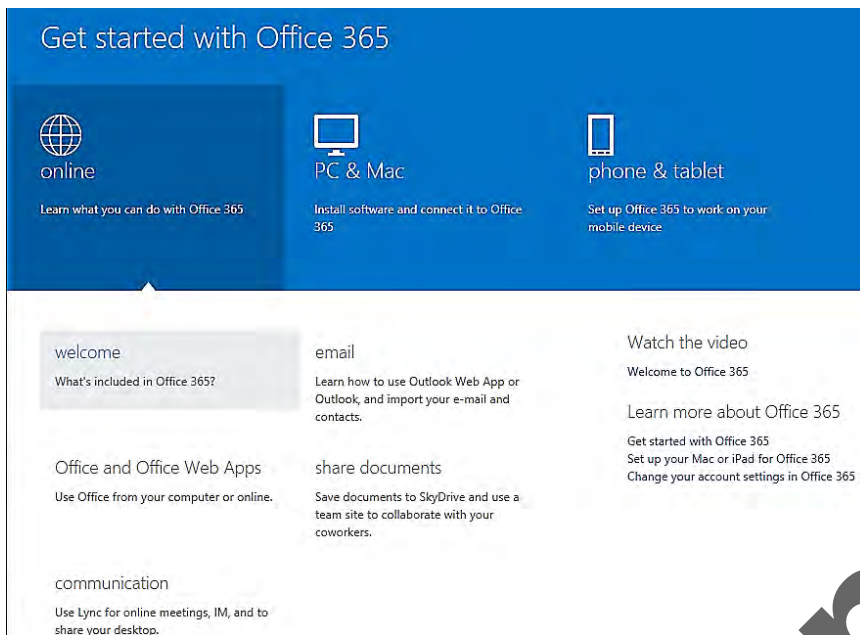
Get started with Office 365

online

Learn what you can do with Office 365

PC & Mac

Install software and connect it to Office 365

phone & tablet

Set up Office 365 to work on your mobile device

welcome

What's included in Office 365?

email

Learn how to use Outlook Web App or Outlook, and import your e-mail and contacts.

Watch the video

Welcome to Office 365

Learn more about Office 365

Get started with Office 365
Set up your Mac or iPad for Office 365
Change your account settings in Office 365

Office and Office Web Apps

Use Office from your computer or online.

share documents

Save documents to SkyDrive and use a team site to collaborate with your coworkers.

communication

Use Lync for online meetings, IM, and to share your desktop.